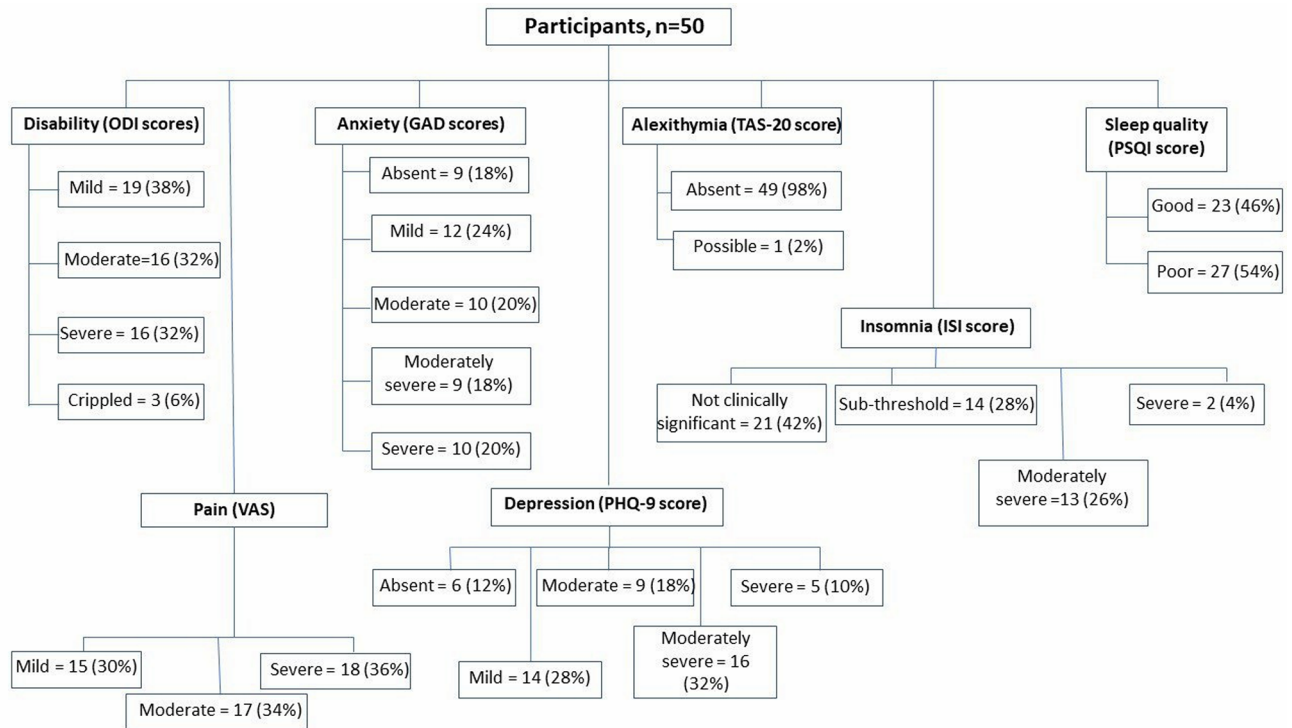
Participants, n=50

Disability (ODI scores)
Mild = 19 (38%)
Moderate=16 (32%)
Severe = 16 (32%)
Crippled = 3 (6%)

Anxiety (GAD scores)
Absent = 9 (18%)
Mild = 12 (24%)
Moderate = 10 (20%)
Moderately severe = 9 (18%)
Severe = 10 (20%)

Alexithymia (TAS-20 score)
Absent = 49 (98%)
Possible = 1 (2%)

Sleep quality (PSQI score)
Good = 23 (46%)
Poor = 27 (54%)

Insomnia (ISI score)
Not clinically significant = 21 (42%)
Sub-threshold = 14 (28%)
Severe = 2 (4%)
Moderately severe =13 (26%)

Pain (VAS)
Mild = 15 (30%)
Severe = 18 (36%)
Moderate = 17 (34%)

Depression (PHQ-9 score)
Absent = 6 (12%)
Moderate = 9 (18%)
Severe = 5 (10%)
Moderately severe = 16 (32%)
Mild = 14 (28%)